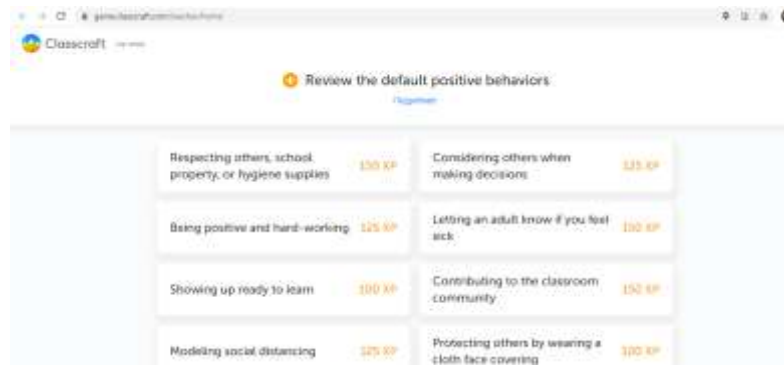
game.classcraft.com/teacher/home

Classcraft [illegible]

Review the default positive behaviors

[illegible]

Respecting others, school property, or hygiene supplies 150 XP

Considering others when making decisions 125 XP

Being positive and hard-working 125 XP

Letting an adult know if you feel sick 150 XP

Showing up ready to learn 100 XP

Contributing to the classroom community 150 XP

Modeling social distancing 125 XP

Protecting others by wearing a cloth face covering 100 XP